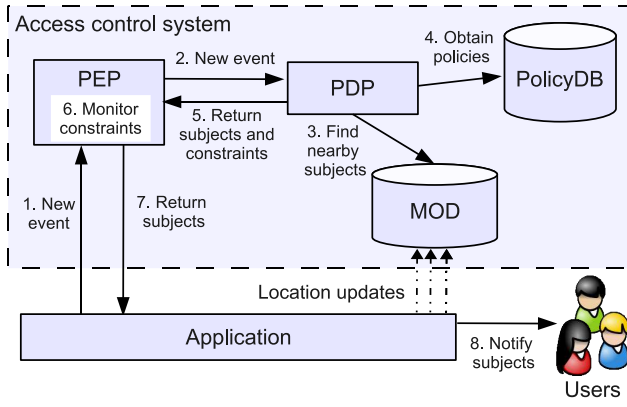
Access control system

PEP

6. Monitor constraints

2. New event

PDP

4. Obtain policies

PolicyDB

5. Return subjects and constraints

3. Find nearby subjects

MOD

1. New event

7. Return subjects

Location updates

Application

8. Notify subjects

Users